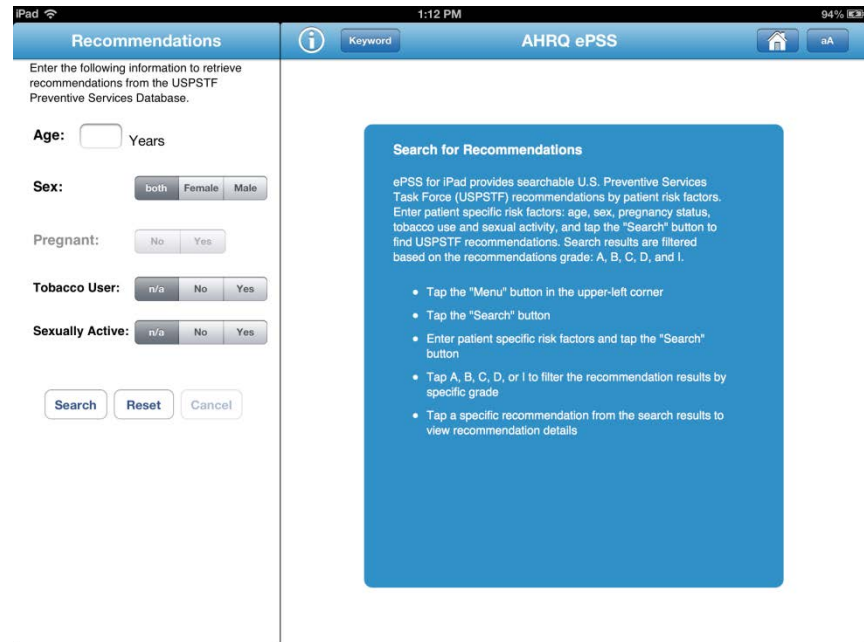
iPad 1:12 PM 94%

Recommendations

Keyword AHRQ ePSS aA

Enter the following information to retrieve recommendations from the USPSTF Preventive Services Database.

Age: Years

Sex: both Female Male

Pregnant: No Yes

Tobacco User: n/a No Yes

Sexually Active: n/a No Yes

Search Reset Cancel

Search for Recommendations

ePSS for iPad provides searchable U.S. Preventive Services Task Force (USPSTF) recommendations by patient risk factors. Enter patient specific risk factors: age, sex, pregnancy status, tobacco use and sexual activity, and tap the "Search" button to find USPSTF recommendations. Search results are filtered based on the recommendations grade: A, B, C, D, and I.

- Tap the "Menu" button in the upper-left corner
- Tap the "Search" button
- Enter patient specific risk factors and tap the "Search" button
- Tap A, B, C, D, or I to filter the recommendation results by specific grade
- Tap a specific recommendation from the search results to view recommendation details